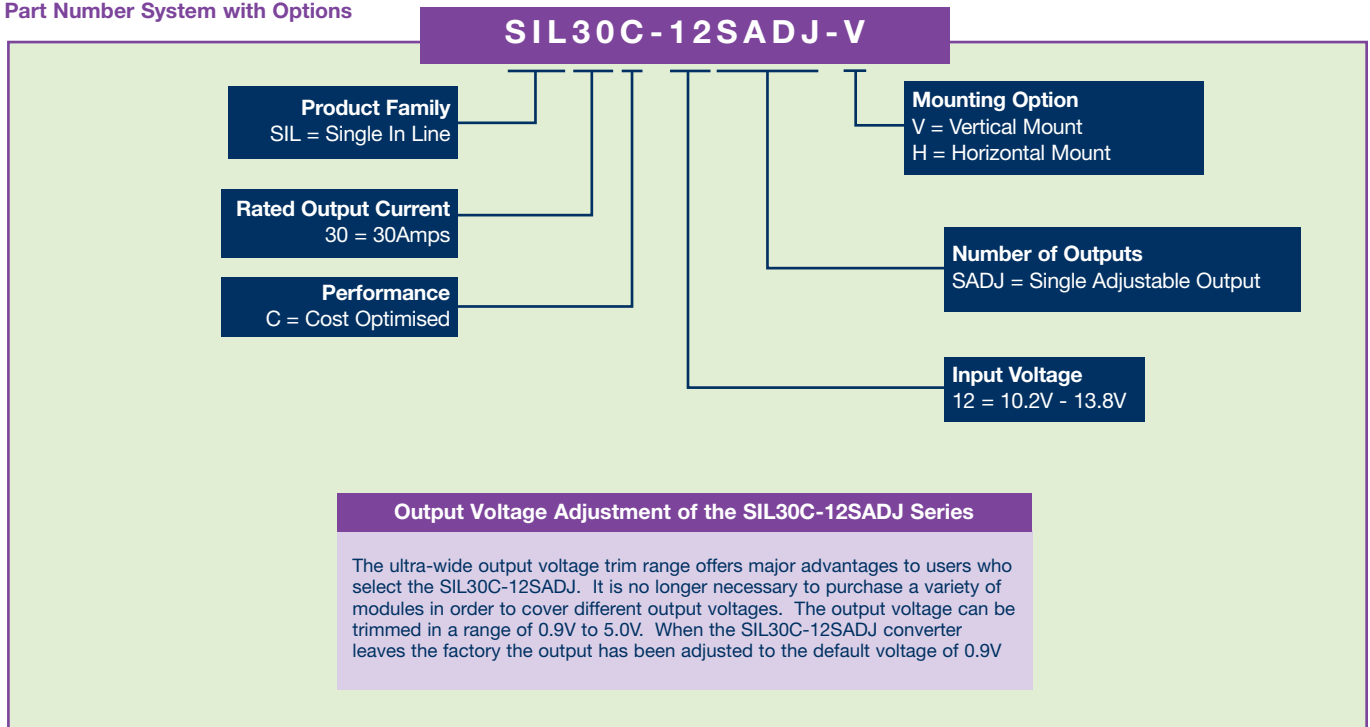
Part Number System with Options

SIL30C-12SADJ-V

Product Family
SIL = Single In Line

Rated Output Current
30 = 30Amps

Performance
C = Cost Optimised

Mounting Option
V = Vertical Mount
H = Horizontal Mount

Number of Outputs
SADJ = Single Adjustable Output

Input Voltage
12 = 10.2V - 13.8V

Output Voltage Adjustment of the SIL30C-12SADJ Series

The ultra-wide output voltage trim range offers major advantages to users who select the SIL30C-12SADJ. It is no longer necessary to purchase a variety of modules in order to cover different output voltages. The output voltage can be trimmed in a range of 0.9V to 5.0V. When the SIL30C-12SADJ converter leaves the factory the output has been adjusted to the default voltage of 0.9V